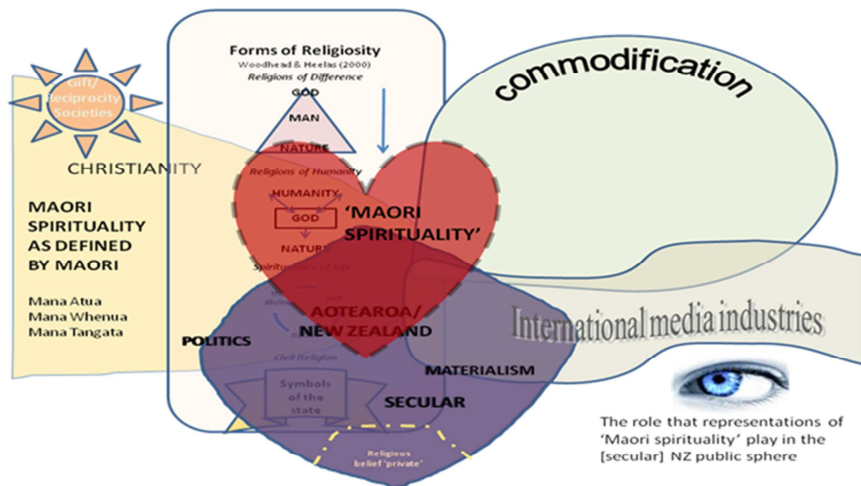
Gift/ Reciprocity Societies

CHRISTIANITY

MAORI SPIRITUALITY AS DEFINED BY MAORI

Mana Atua
Mana Whenua
Mana Tangata

Forms of Religiosity
Woodhead & Heelas (2000)
Religions of Difference

GOD
MAN
NATURE

Religions of Humanity
HUMANITY
GOD
NATURE
Spiritualities of Life

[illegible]

Civil Religion

Symbols of the state

'MAORI SPIRITUALITY'

AOTEAROA/ NEW ZEALAND

POLITICS

MATERIALISM

SECULAR

Religious belief 'private'

commodification

International media industries

The role that representations of 'Maori spirituality' play in the [secular] NZ public sphere